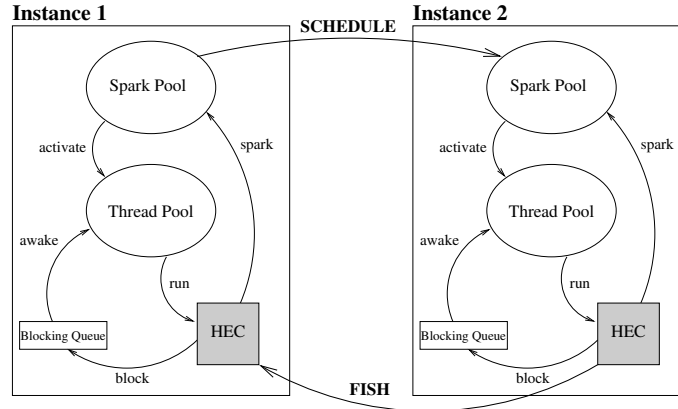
Instance 1

SCHEDULE

Instance 2

Spark Pool

activate

spark

Thread Pool

awake

run

Blocking Queue

HEC

block

FISH

Spark Pool

activate

spark

Thread Pool

awake

run

Blocking Queue

HEC

block